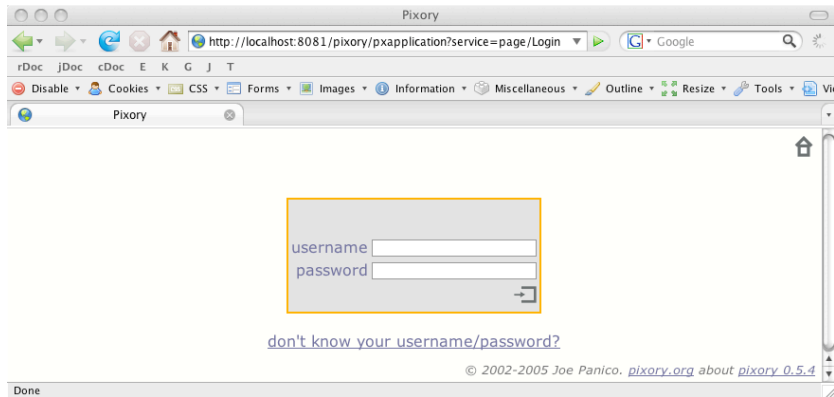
Pixory

http://localhost:8081/pixory/pxapplication?service=page/Login

Google

rDoc jDoc cDoc E K G J T

Disable Cookies CSS Forms Images Information Miscellaneous Outline Resize Tools Vi

Pixory

username
password

don't know your username/password?

© 2002-2005 Joe Panico. pixory.org about pixory 0.5.4

Done